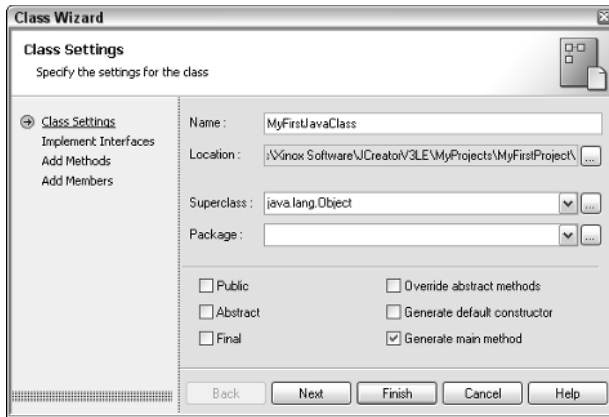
Class Wizard

Class Settings
Specify the settings for the class

Class Settings
Implement Interfaces
Add Methods
Add Members

Name : MyFirstJavaClass
Location : :\Xinox Software\JCreatorV3LE\MyProjects\MyFirstProject\ ...
Superclass : java.lang.Object ...
Package : ...

Public
Abstract
Final
Override abstract methods
Generate default constructor
Generate main method

Back Next Finish Cancel Help